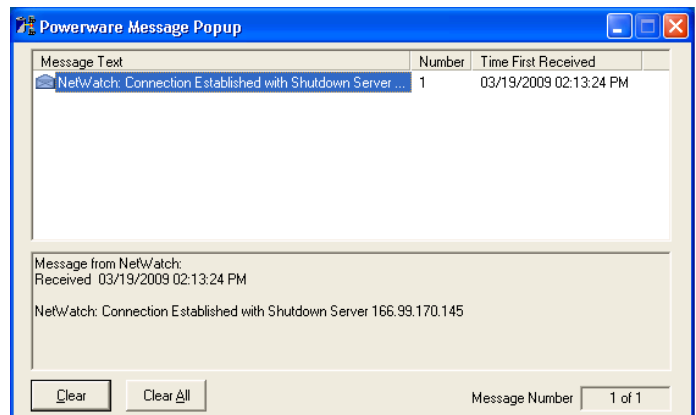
Powerware Message Popup

| Message Text | Number | Time First Received |
|---|---|---|
| NetWatch: Connection Established with Shutdown Server ... | 1 | 03/19/2009 02:13:24 PM |

Message from NetWatch:
Received 03/19/2009 02:13:24 PM

NetWatch: Connection Established with Shutdown Server 166.99.170.145

Clear

Clear All

Message Number 1 of 1